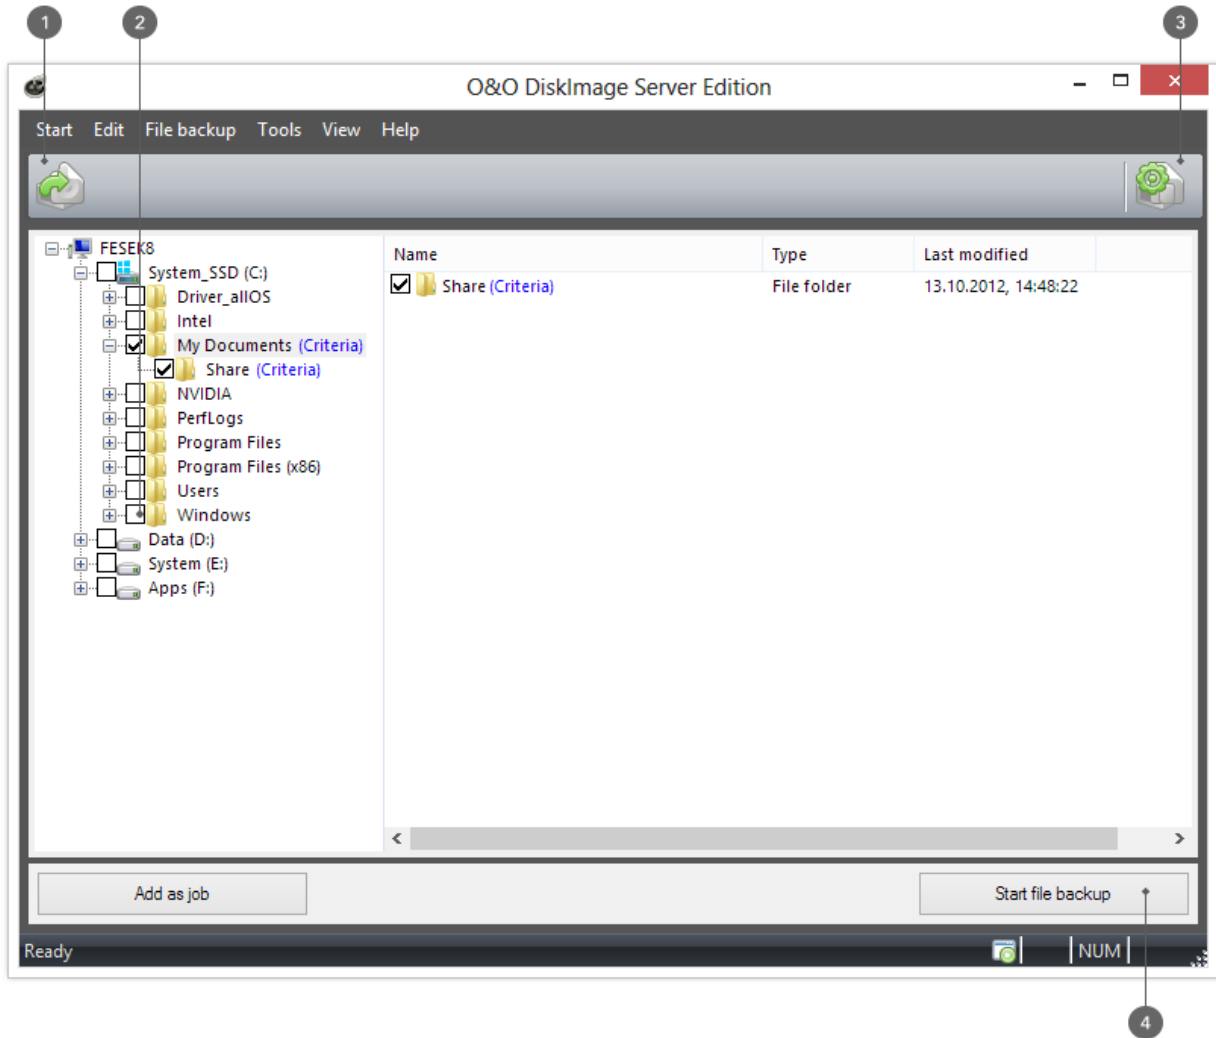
1
2
3
O&O DiskImage Server Edition
Start Edit File backup Tools View Help
FESEK8
System_SSD (C:)
Driver_allOS
Intel
My Documents (Criteria)
Share (Criteria)
NVIDIA
PerfLogs
Program Files
Program Files (x86)
Users
Windows
Data (D:)
System (E:)
Apps (F:)

| Name | Type | Last modified |
|---|---|---|
| Share (Criteria) | File folder | 13.10.2012, 14:48:22 |

Add as job
Start file backup
Ready
NUM
4